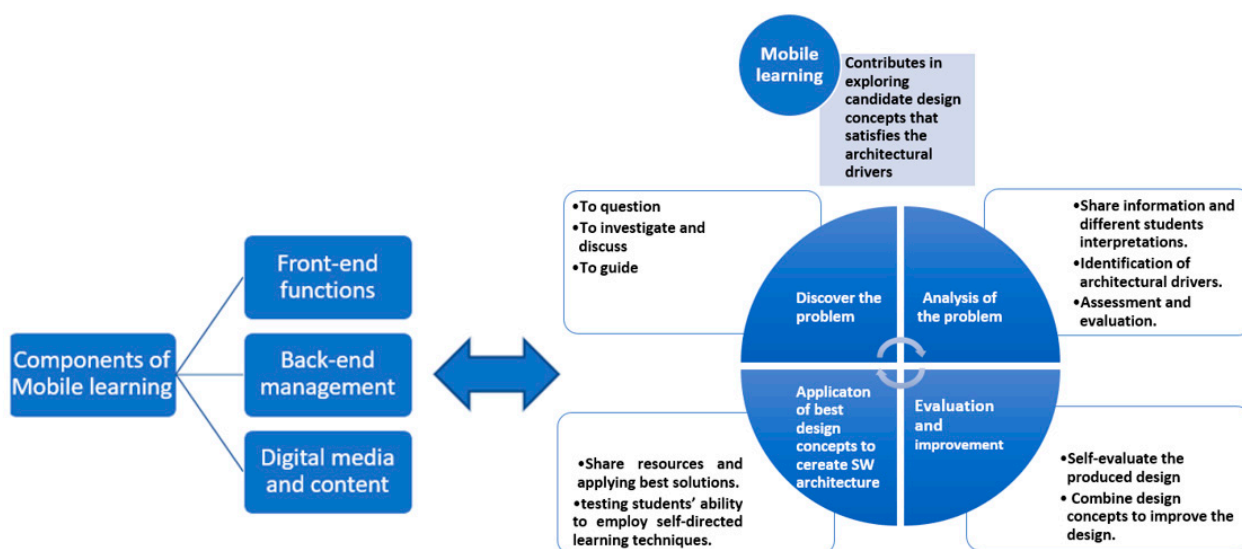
Components of Mobile learning

Front-end functions

Back-end management

Digital media and content

Mobile learning

Contributes in exploring candidate design concepts that satisfies the architectural drivers

•To question
•To investigate and discuss
•To guide

•Share information and different students interpretations.
•Identification of architectural drivers.
•Assessment and evaluation.

Discover the problem

Analysis of the problem

Applicaton of best design concepts to cereate SW architecture

Evaluation and improvement

•Share resources and applying best solutions.
•testing students' ability to employ self-directed learning techniques.

•Self-evaluate the produced design
• Combine design concepts to improve the design.